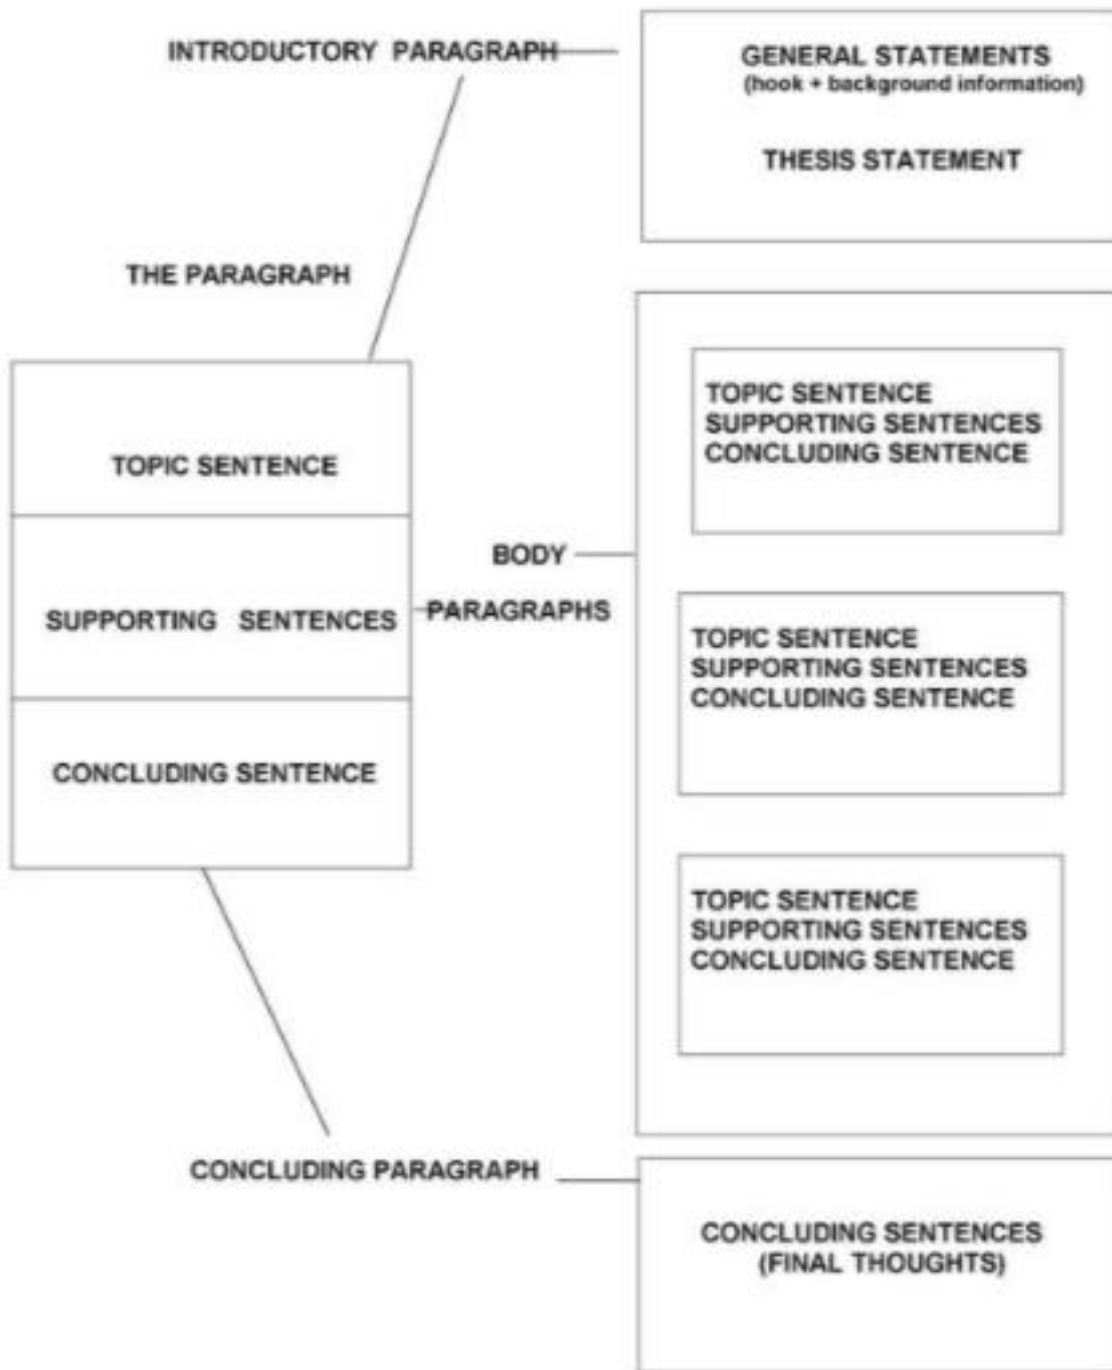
INTRODUCTORY PARAGRAPH

GENERAL STATEMENTS
(hook + background information)

THESIS STATEMENT

THE PARAGRAPH

TOPIC SENTENCE

SUPPORTING SENTENCES

CONCLUDING SENTENCE

BODY PARAGRAPHS

TOPIC SENTENCE
SUPPORTING SENTENCES
CONCLUDING SENTENCE

TOPIC SENTENCE
SUPPORTING SENTENCES
CONCLUDING SENTENCE

TOPIC SENTENCE
SUPPORTING SENTENCES
CONCLUDING SENTENCE

CONCLUDING PARAGRAPH

CONCLUDING SENTENCES
(FINAL THOUGHTS)